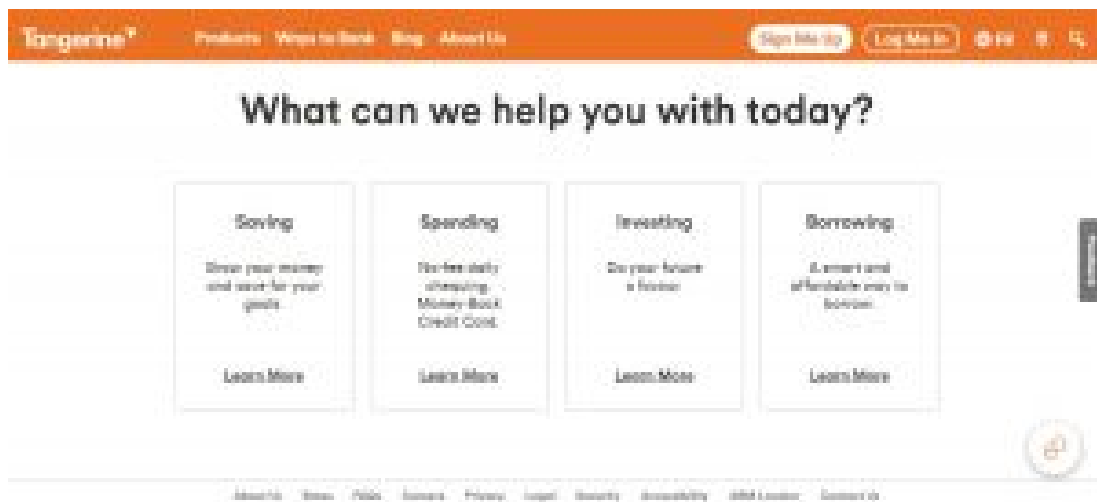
Tangerine

Products Ways to Bank Blog About Us

Sign Me Up Log Me In FR

What can we help you with today?

Saving

Grow your money and save for your goals.

Learn More

Spending

No-fee daily chequing. Money-Back Credit Card.

Learn More

Investing

Do your future a favour.

Learn More

Borrowing

A smart and affordable way to borrow.

Learn More

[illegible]